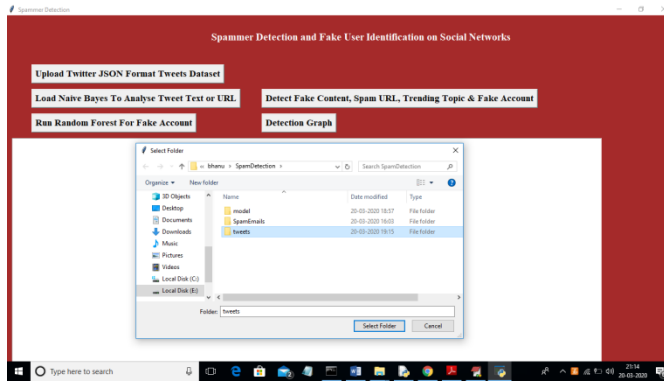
Spammer Detection

Spammer Detection and Fake User Identification on Social Networks

Upload Twitter JSON Format Tweets Dataset

Load Naive Bayes To Analyse Tweet Text or URL

Detect Fake Content, Spam URL, Trending Topic & Fake Account

Run Random Forest For Fake Account

Detection Graph

Select Folder

« bhanu › SpamDetection ›

Search SpamDetection

Organize ▾ New folder

3D Objects
Desktop
Documents
Downloads
Music
Pictures
Videos
Local Disk (C:)
Local Disk (E:)

| Name | Date modified | Type |
|---|---|---|
| model | 20-03-2020 18:57 | File folder |
| SpamEmails | 20-03-2020 16:03 | File folder |
| tweets | 20-03-2020 19:15 | File folder |

Folder: tweets

Select Folder Cancel

Type here to search

21:14
20-03-2020